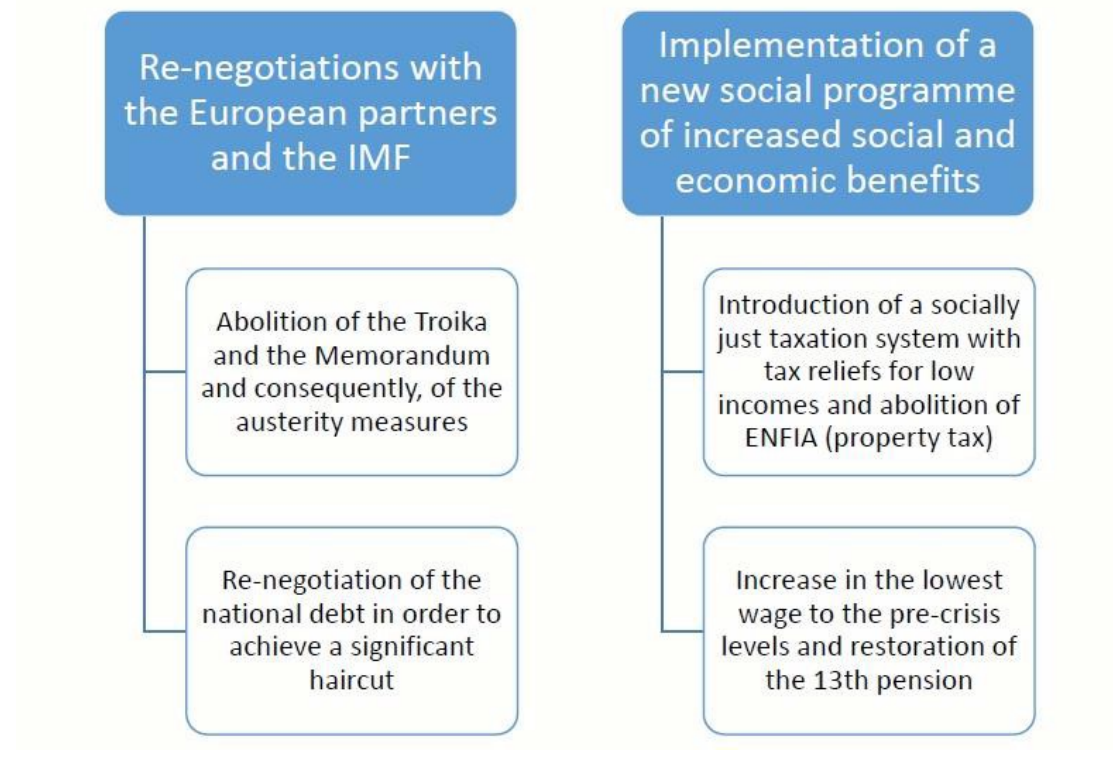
Re-negotiations with the European partners and the IMF

Abolition of the Troika and the Memorandum and consequently, of the austerity measures

Re-negotiation of the national debt in order to achieve a significant haircut

Implementation of a new social programme of increased social and economic benefits

Introduction of a socially just taxation system with tax reliefs for low incomes and abolition of ENFIA (property tax)

Increase in the lowest wage to the pre-crisis levels and restoration of the 13th pension